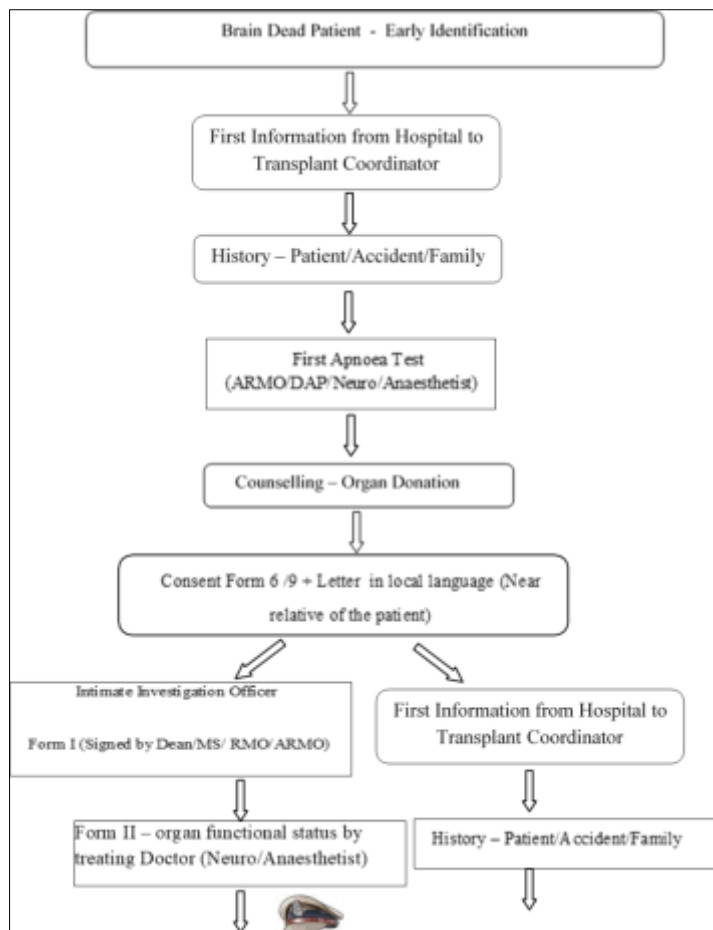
Brain Dead Patient - Early Identification

First Information from Hospital to Transplant Coordinator

History – Patient/Accident/Family

First Apnoea Test (ARMO/DAP/Neuro/Anaesthetist)

Counselling – Organ Donation

Consent Form 6 /9 + Letter in local language (Near relative of the patient)

Intimate Investigation Officer

Form I (Signed by Dean/MS/ RMO/ARMO)

First Information from Hospital to Transplant Coordinator

Form II – organ functional status by treating Doctor (Neuro/Anaesthetist)

History – Patient/Accident/Family